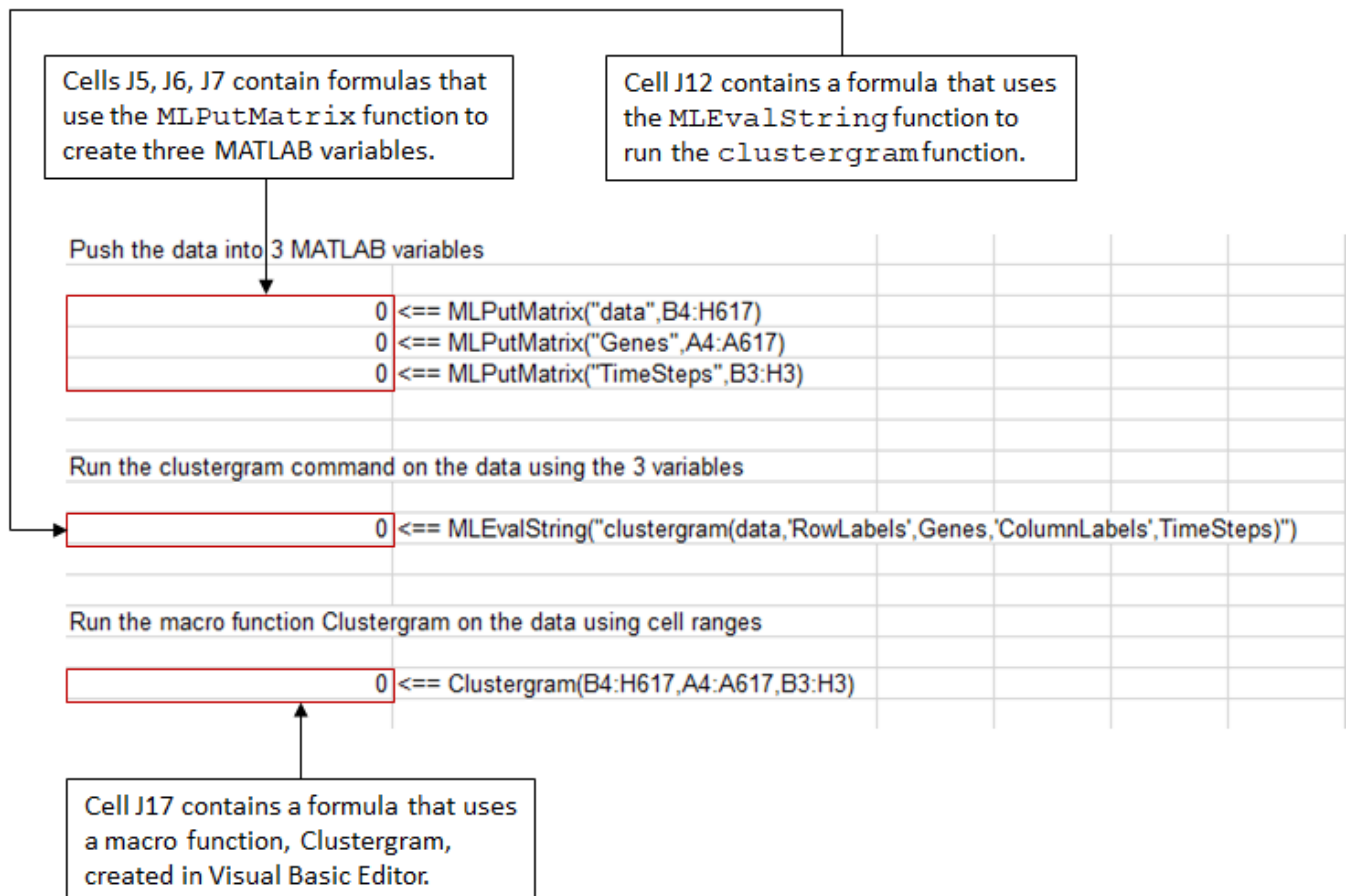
Cells J5, J6, J7 contain formulas that use the MLPutMatrix function to create three MATLAB variables.

Cell J12 contains a formula that uses the MLEvalString function to run the clustergram function.

Push the data into 3 MATLAB variables

0 <== MLPutMatrix("data",B4:H617)
0 <== MLPutMatrix("Genes",A4:A617)
0 <== MLPutMatrix("TimeSteps",B3:H3)

Run the clustergram command on the data using the 3 variables

0 <== MLEvalString("clustergram(data,'RowLabels',Genes,'ColumnLabels',TimeSteps)")

Run the macro function Clustergram on the data using cell ranges

0 <== Clustergram(B4:H617,A4:A617,B3:H3)

Cell J17 contains a formula that uses a macro function, Clustergram, created in Visual Basic Editor.